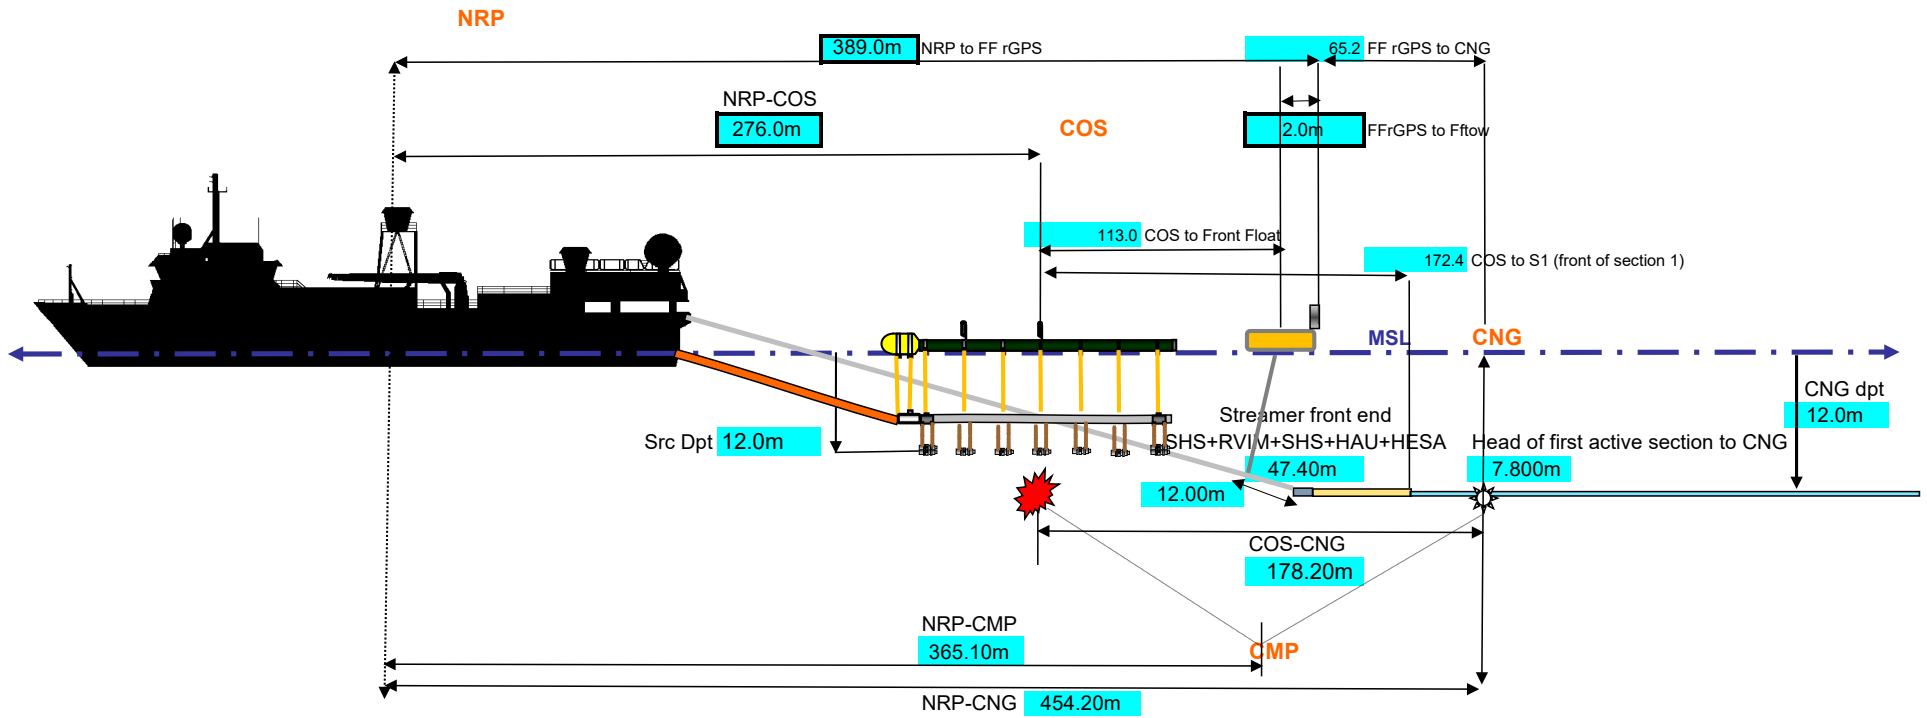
NRP

389.0m NRP to FF rGPS

65.2 FF rGPS to CNG

NRP-COS
276.0m

COS

2.0m FFrGPS to Fftow

113.0 COS to Front Float

172.4 COS to S1 (front of section 1)

MSL

CNG

CNG dpt
12.0m

Streamer front end
SHS+RVIM+SHS+HAU+HESA
47.40m

Head of first active section to CNG
7.800m

Src Dpt 12.0m

12.00m

COS-CNG
178.20m

NRP-CMP
365.10m

CMP

NRP-CNG 454.20m